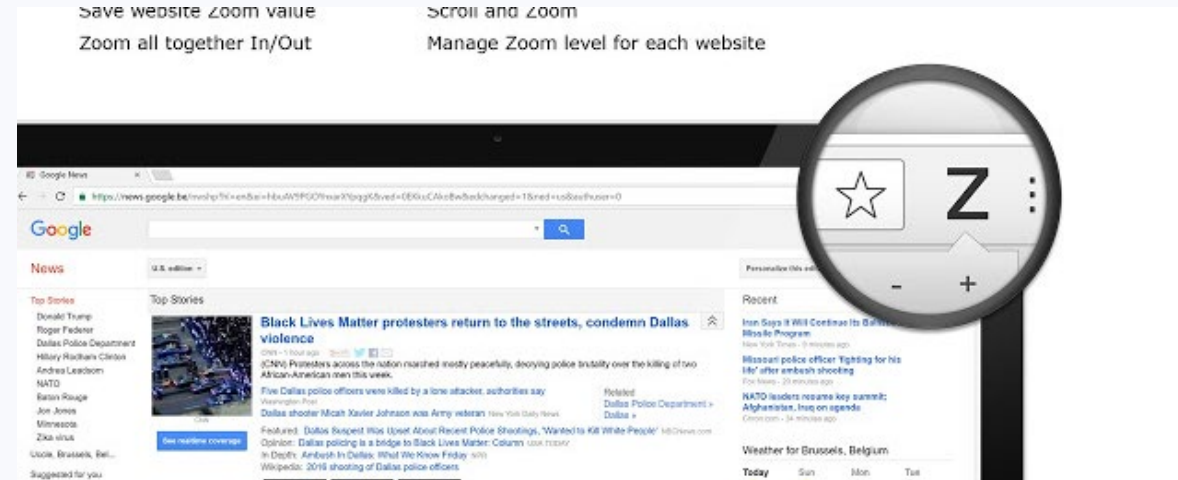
Save website Zoom value
Zoom all together In/Out

Scroll and Zoom
Manage Zoom level for each website

Google News

https://news.google.be/nwshp?hl=en&ei=hbuW9PGOYeanXfpqgK&ved=0EKsCAkoBwBadchanged=1&ned=us&authuser=0

Google

News

U.S. edition

Personalize this edition

Top Stories

Top Stories
Donald Trump
Roger Federer
Dallas Police Department
Hillary Rodham Clinton
Andrea Leadsom
NATO
Baton Rouge
Jon Jones
Minnesota
Zika virus
Uccle, Brussels, Bel...
Suggested for you

Black Lives Matter protesters return to the streets, condemn Dallas violence
CNN - 1 hour ago
(CNN) Protesters across the nation marched mostly peacefully, decrying police brutality over the killing of two African-American men this week.
Five Dallas police officers were killed by a lone attacker, authorities say
Washington Post
Dallas shooter Micah Xavier Johnson was Army veteran New York Daily News
Related
Dallas Police Department »
Dallas »
Featured: Dallas Suspect Was Upset About Recent Police Shootings, 'Wanted to Kill White People' NBCNews.com
Opinion: Dallas policing is a bridge to Black Lives Matter: Column USA TODAY
In Depth: Ambush In Dallas: What We Know Friday NPR
Wikipedia: 2016 shooting of Dallas police officers
See realtime coverage

Recent
Iran Says It Will Continue Its Ballistic Missile Program
New York Times - 9 minutes ago
Missouri police officer 'fighting for his life' after ambush shooting
Fox News - 20 minutes ago
NATO leaders resume key summit; Afghanistan, Iraq on agenda
Cnn.com - 34 minutes ago

Weather for Brussels, Belgium
Today Sun Mon Tue

Z
-
+